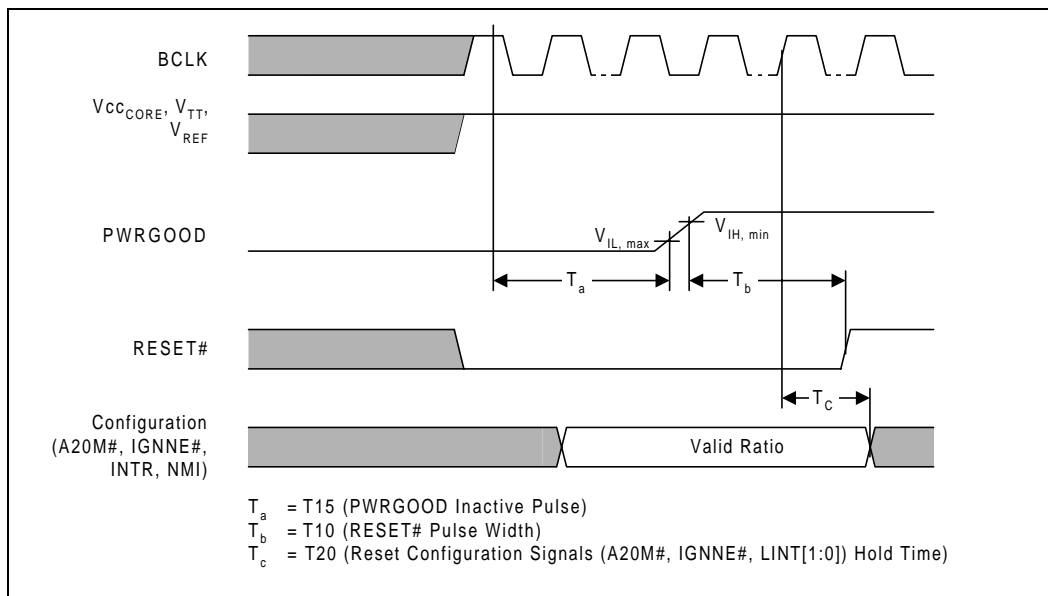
BCLK

$Vcc_{CORE}$, $V_{TT}$, $V_{REF}$

PWRGOOD

$V_{IL, max}$

$V_{IH, min}$

$T_a$

$T_b$

RESET#

$T_C$

Configuration (A20M#, IGNNE#, INTR, NMI)

Valid Ratio

$T_a$ = T15 (PWRGOOD Inactive Pulse)
$T_b$ = T10 (RESET# Pulse Width)
$T_c$ = T20 (Reset Configuration Signals (A20M#, IGNNE#, LINT[1:0]) Hold Time)